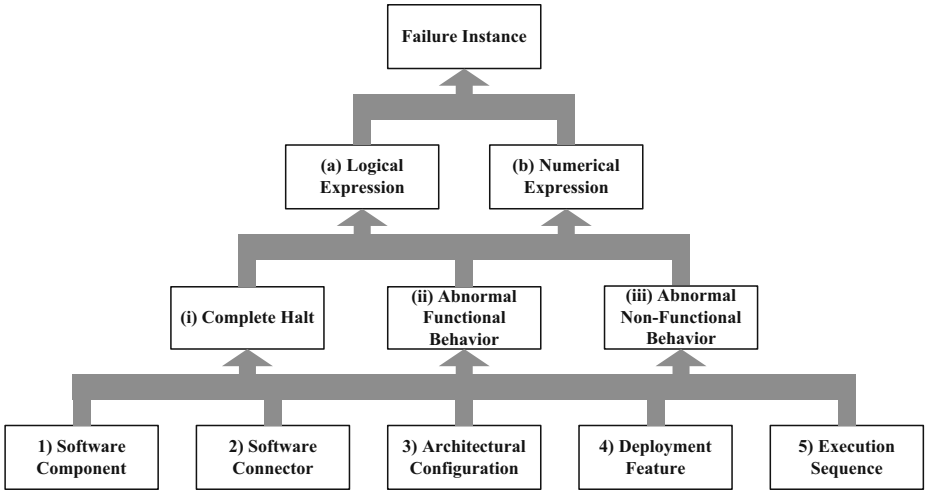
Failure Instance

(a) Logical Expression

(b) Numerical Expression

(i) Complete Halt

(ii) Abnormal Functional Behavior

(iii) Abnormal Non-Functional Behavior

1) Software Component

2) Software Connector

3) Architectural Configuration

4) Deployment Feature

5) Execution Sequence